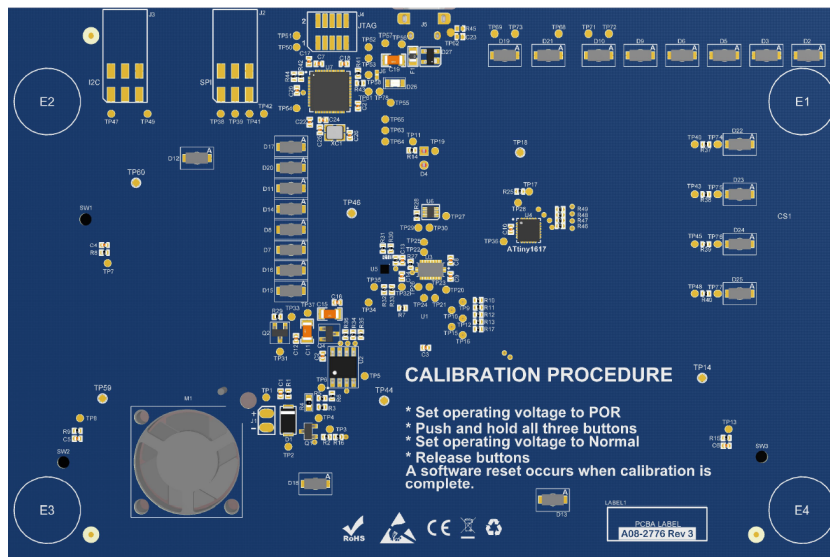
J3
J2
J4
JTAG
I2C
SPI
E2
E1
E3
E4
TP47
TP48
TP38
TP39
TP41
TP42
TP51
TP50
TP54
TP52
TP53
TP55
TP56
TP57
U7
XC1
D26
D27
TP69
TP73
TP68
TP71
TP72
D19
D21
D18
D9
D6
D5
D3
D2
TP65
TP63
TP64
TP11
TP19
R14
D4
TP18
D12
D17
D20
D11
D14
D8
D7
D16
D15
TP60
TP46
SW1
C4
R6
TP7
TP40
TP74
D22
TP43
TP75
D23
TP45
TP76
D24
TP49
TP77
D25
CS1
TP17
R25
TP28
U4
R49
R48
R47
R46
TP36
ATtiny1617
U6
TP27
TP29
TP30
TP25
TP22
TP26
U5
TP35
TP34
TP24
TP21
TP20
U1
R15
R11
R13
R12
R17
TP16
R7
C3
TP33
TP37
TP31
Q2
U3
TP5
TP44
TP14
TP59
TP9
R9
C5
SW2
M1
TP1
TP2
TP3
R2
R16
D1
TP13
R18
C6
SW3
D10
D13
CALIBRATION PROCEDURE
* Set operating voltage to POR
* Push and hold all three buttons
* Set operating voltage to Normal
* Release buttons
A software reset occurs when calibration is complete.
LABEL1
PCBA LABEL
A08-2776 Rev 3
RoHS
CE